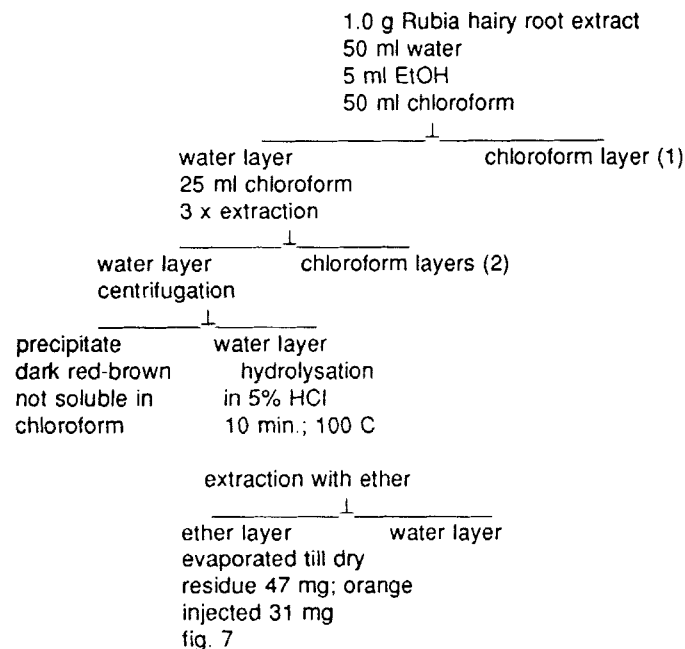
1.0 g Rubia hairy root extract
50 ml water
5 ml EtOH
50 ml chloroform

water layer
25 ml chloroform
3 x extraction

chloroform layer (1)

water layer
centrifugation

chloroform layers (2)

precipitate
dark red-brown
not soluble in
chloroform

water layer
hydrolysation
in 5% HCl
10 min.; 100 C

extraction with ether

ether layer
evaporated till dry
residue 47 mg; orange
injected 31 mg
fig. 7

water layer